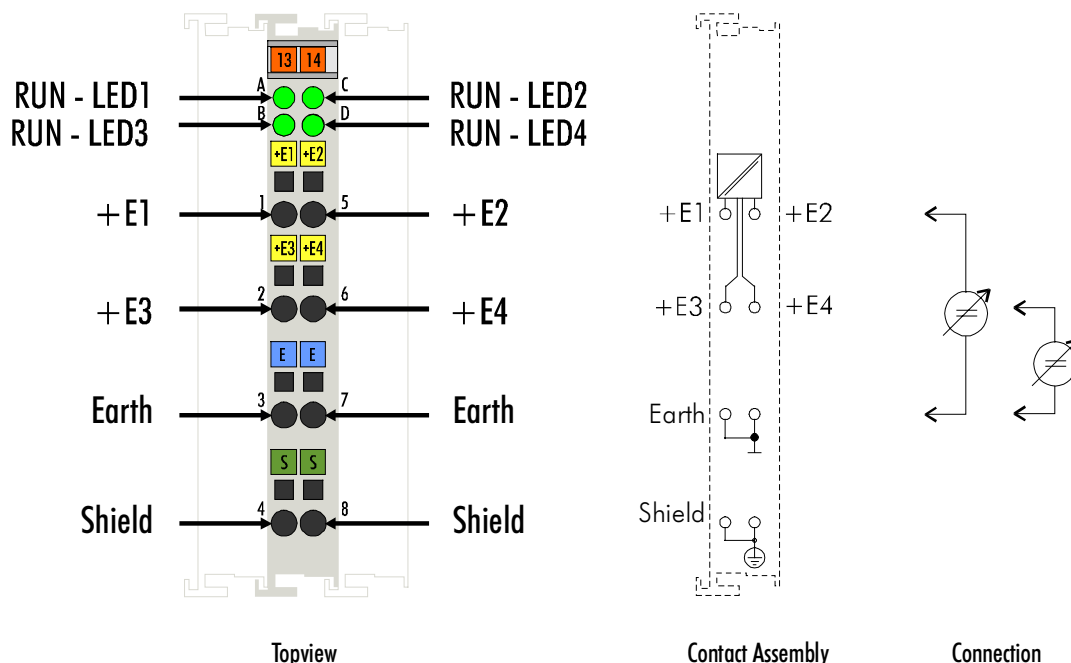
13 14

RUN - LED1 A C RUN - LED2
RUN - LED3 B D RUN - LED4

+E1 +E2

+E1 1 5 +E2

+E3 +E4

+E3 2 6 +E4

E E

Earth 3 7 Earth

S S

Shield 4 8 Shield

+E1 +E2

+E3 +E4

Earth

Shield

Topview

Contact Assembly

Connection